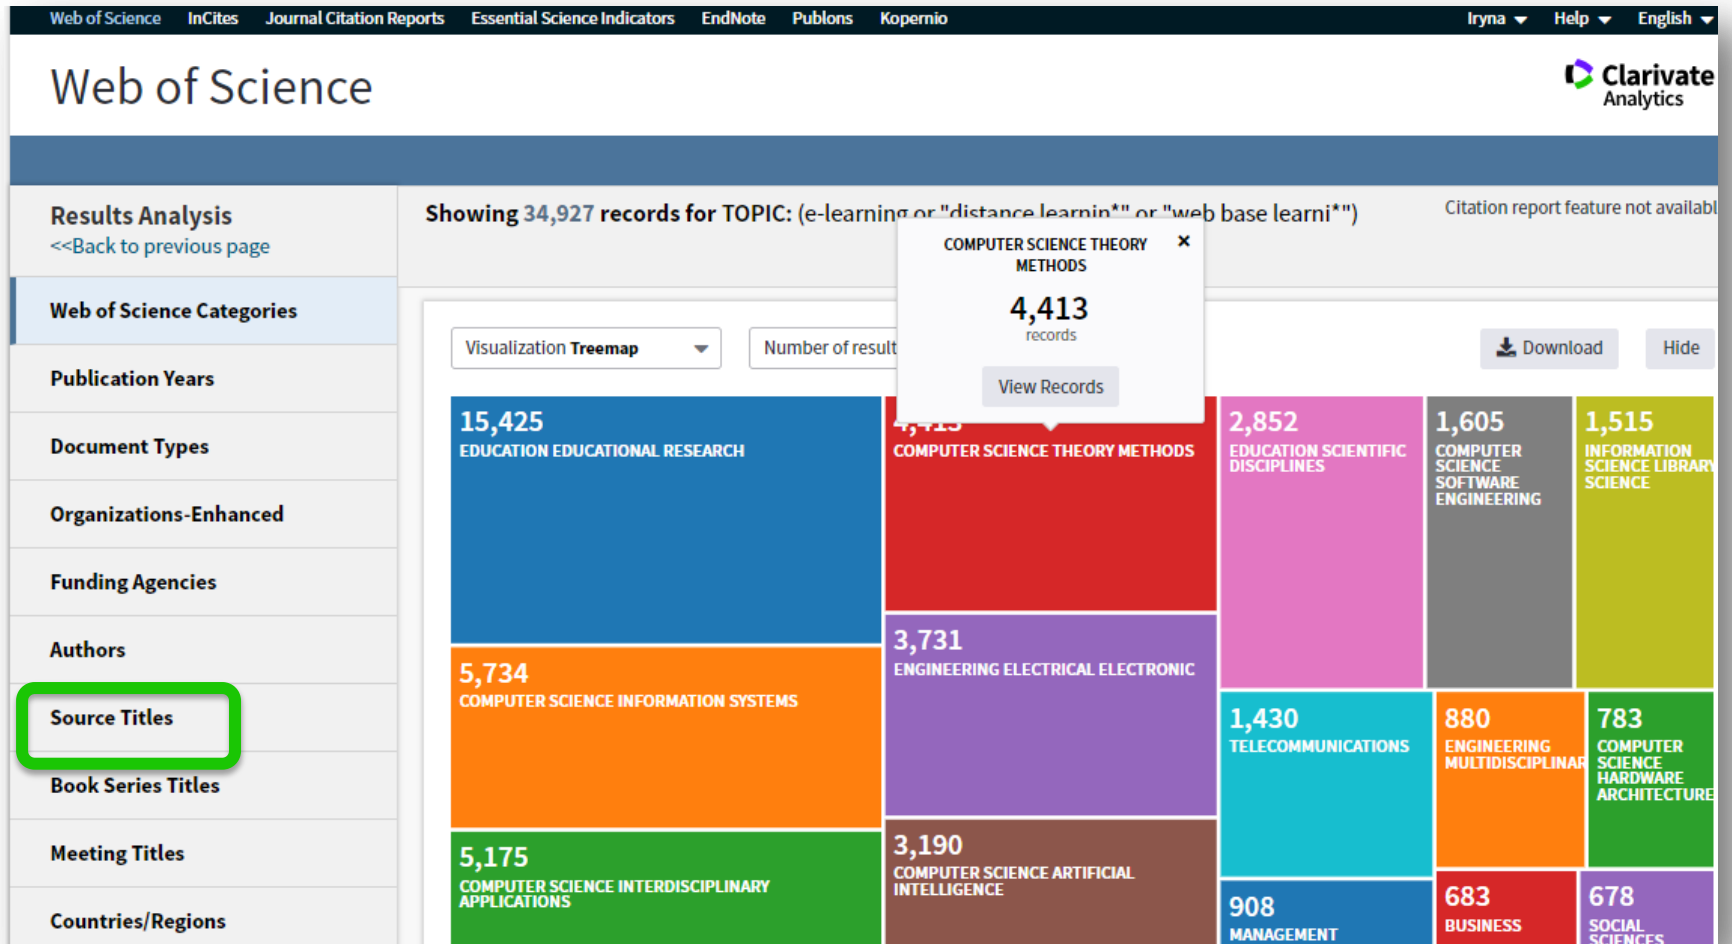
Web of Science InCites Journal Citation Reports Essential Science Indicators EndNote Publons Kopernio Iryna Help English

Web of Science

Clarivate Analytics

Results Analysis
<<Back to previous page

Web of Science Categories
Publication Years
Document Types
Organizations-Enhanced
Funding Agencies
Authors
Source Titles
Book Series Titles
Meeting Titles
Countries/Regions

Showing 34,927 records for TOPIC: (e-learning or "distance learnin*" or "web base learni*")

Citation report feature not availabl

COMPUTER SCIENCE THEORY METHODS ×
4,413
records
View Records

Visualization Treemap
Number of result
Download Hide

15,425
EDUCATION EDUCATIONAL RESEARCH

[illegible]
COMPUTER SCIENCE THEORY METHODS

2,852
EDUCATION SCIENTIFIC DISCIPLINES

1,605
COMPUTER SCIENCE SOFTWARE ENGINEERING

1,515
INFORMATION SCIENCE LIBRARY SCIENCE

5,734
COMPUTER SCIENCE INFORMATION SYSTEMS

3,731
ENGINEERING ELECTRICAL ELECTRONIC

1,430
TELECOMMUNICATIONS

880
ENGINEERING MULTIDISCIPLINAR

783
COMPUTER SCIENCE HARDWARE ARCHITECTURE

5,175
COMPUTER SCIENCE INTERDISCIPLINARY APPLICATIONS

3,190
COMPUTER SCIENCE ARTIFICIAL INTELLIGENCE

908
MANAGEMENT

683
BUSINESS

678
SOCIAL SCIENCES